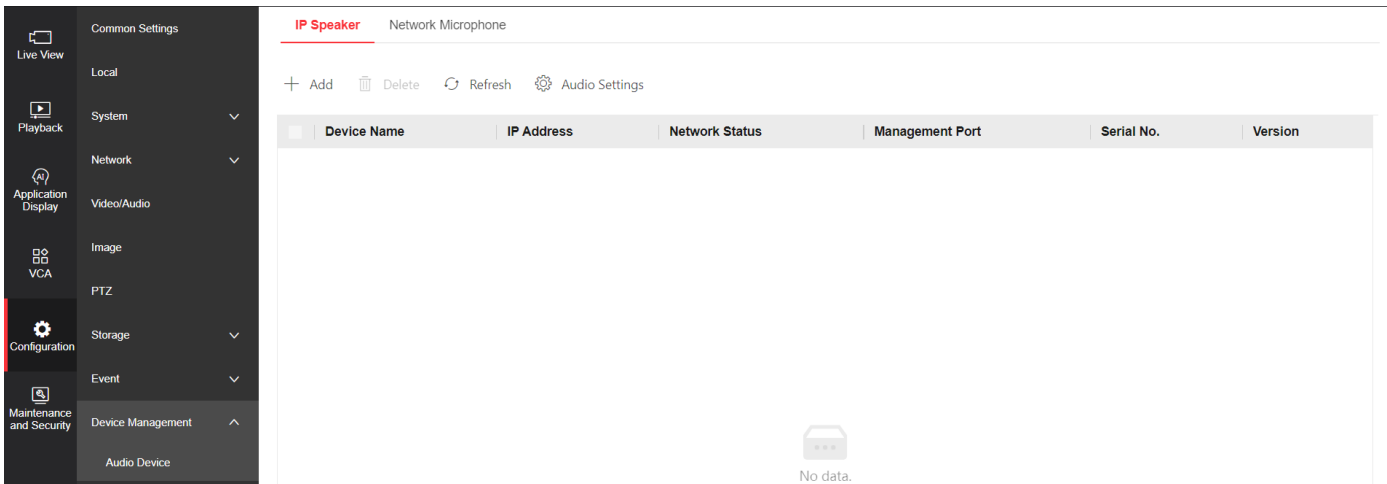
Live View

Playback

Application Display

VCA

Configuration

Maintenance and Security

Common Settings

Local

System

Network

Video/Audio

Image

PTZ

Storage

Event

Device Management

Audio Device

IP Speaker
Network Microphone

Add
Delete
Refresh
Audio Settings

| Device Name | IP Address | Network Status | Management Port | Serial No. | Version |
|---|---|---|---|---|---|

No data.